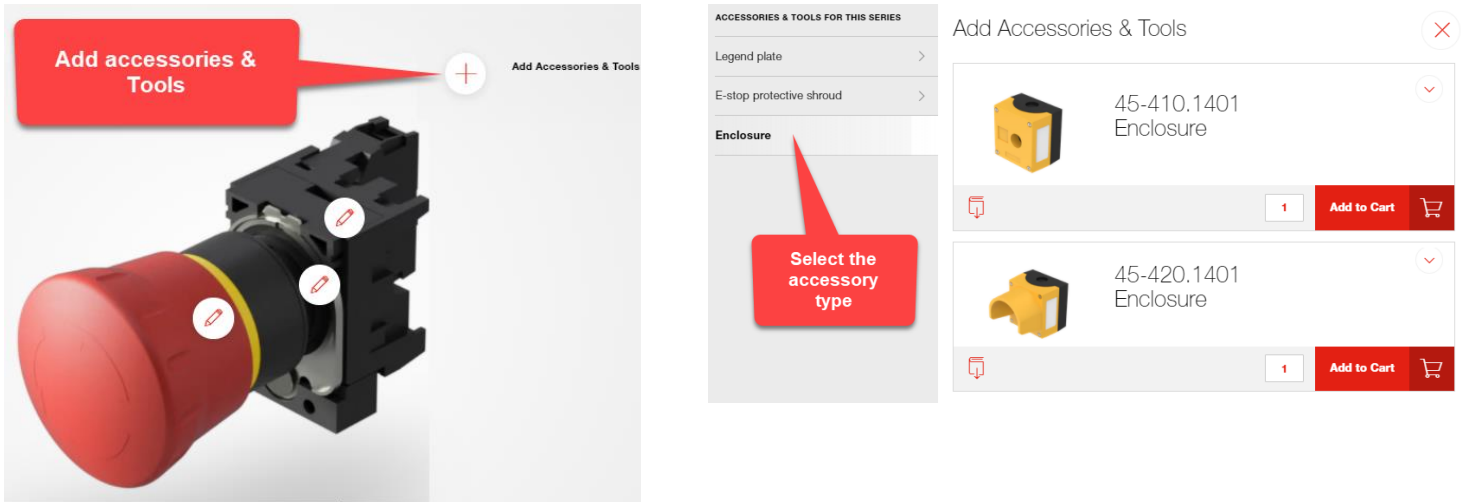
Add accessories & Tools

Add Accessories & Tools

ACCESSORIES & TOOLS FOR THIS SERIES

Legend plate

E-stop protective shroud

Enclosure

Select the accessory type

Add Accessories & Tools

45-410.1401
Enclosure

1

Add to Cart

45-420.1401
Enclosure

1

Add to Cart